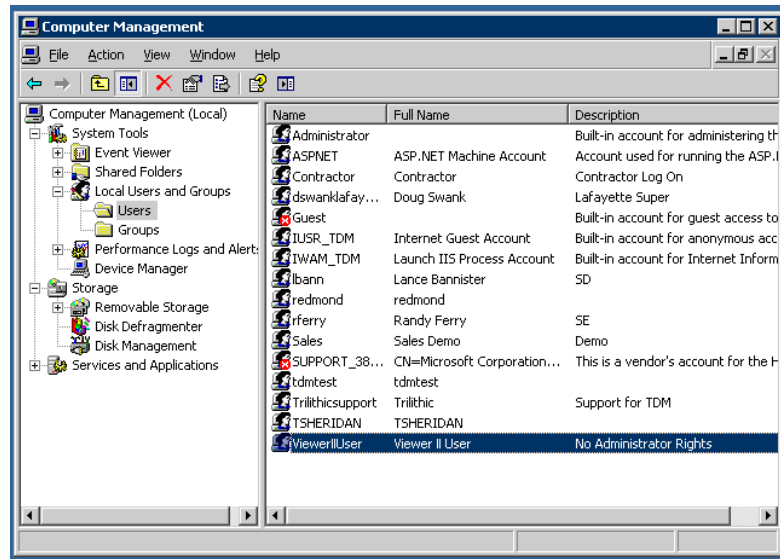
Computer Management

File Action View Window Help

Computer Management (Local)
System Tools
Event Viewer
Shared Folders
Local Users and Groups
Users
Groups
Performance Logs and Alerts
Device Manager
Storage
Removable Storage
Disk Defragmenter
Disk Management
Services and Applications

| Name | Full Name | Description |
|---|---|---|
| Administrator | | Built-in account for administering th |
| ASPNET | ASP.NET Machine Account | Account used for running the ASP.I |
| Contractor | Contractor | Contractor Log On |
| dswanklafay... | Doug Swank | Lafayette Super |
| Guest | | Built-in account for guest access to |
| IUSR_TDM | Internet Guest Account | Built-in account for anonymous acc |
| IWAM_TDM | Launch IIS Process Account | Built-in account for Internet Inform |
| lbann | Lance Bannister | SD |
| redmond | redmond | |
| rferry | Randy Ferry | SE |
| Sales | Sales Demo | Demo |
| SUPPORT_38... | CN=Microsoft Corporation.... | This is a vendor's account for the H |
| tdmtest | tdmtest | |
| Trilithicsupport | Trilithic | Support for TDM |
| TSHERIDAN | TSHERIDAN | |
| ViewerIIUser | Viewer II User | No Administrator Rights |